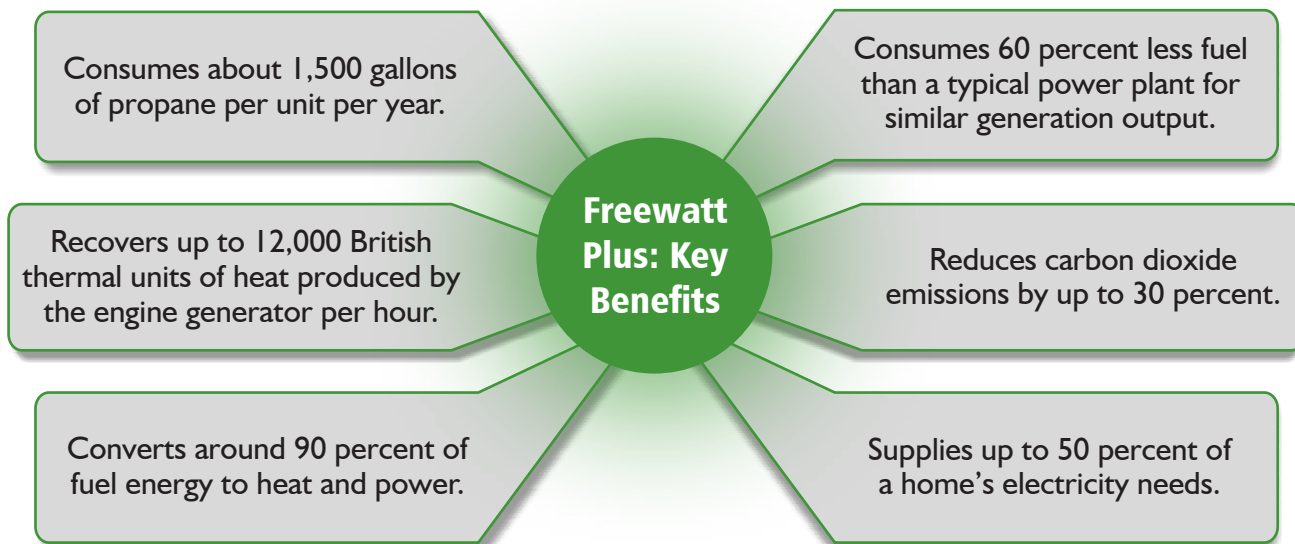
Freewatt Plus: Key Benefits

Consumes about 1,500 gallons of propane per unit per year.

Consumes 60 percent less fuel than a typical power plant for similar generation output.

Recovers up to 12,000 British thermal units of heat produced by the engine generator per hour.

Reduces carbon dioxide emissions by up to 30 percent.

Converts around 90 percent of fuel energy to heat and power.

Supplies up to 50 percent of a home's electricity needs.